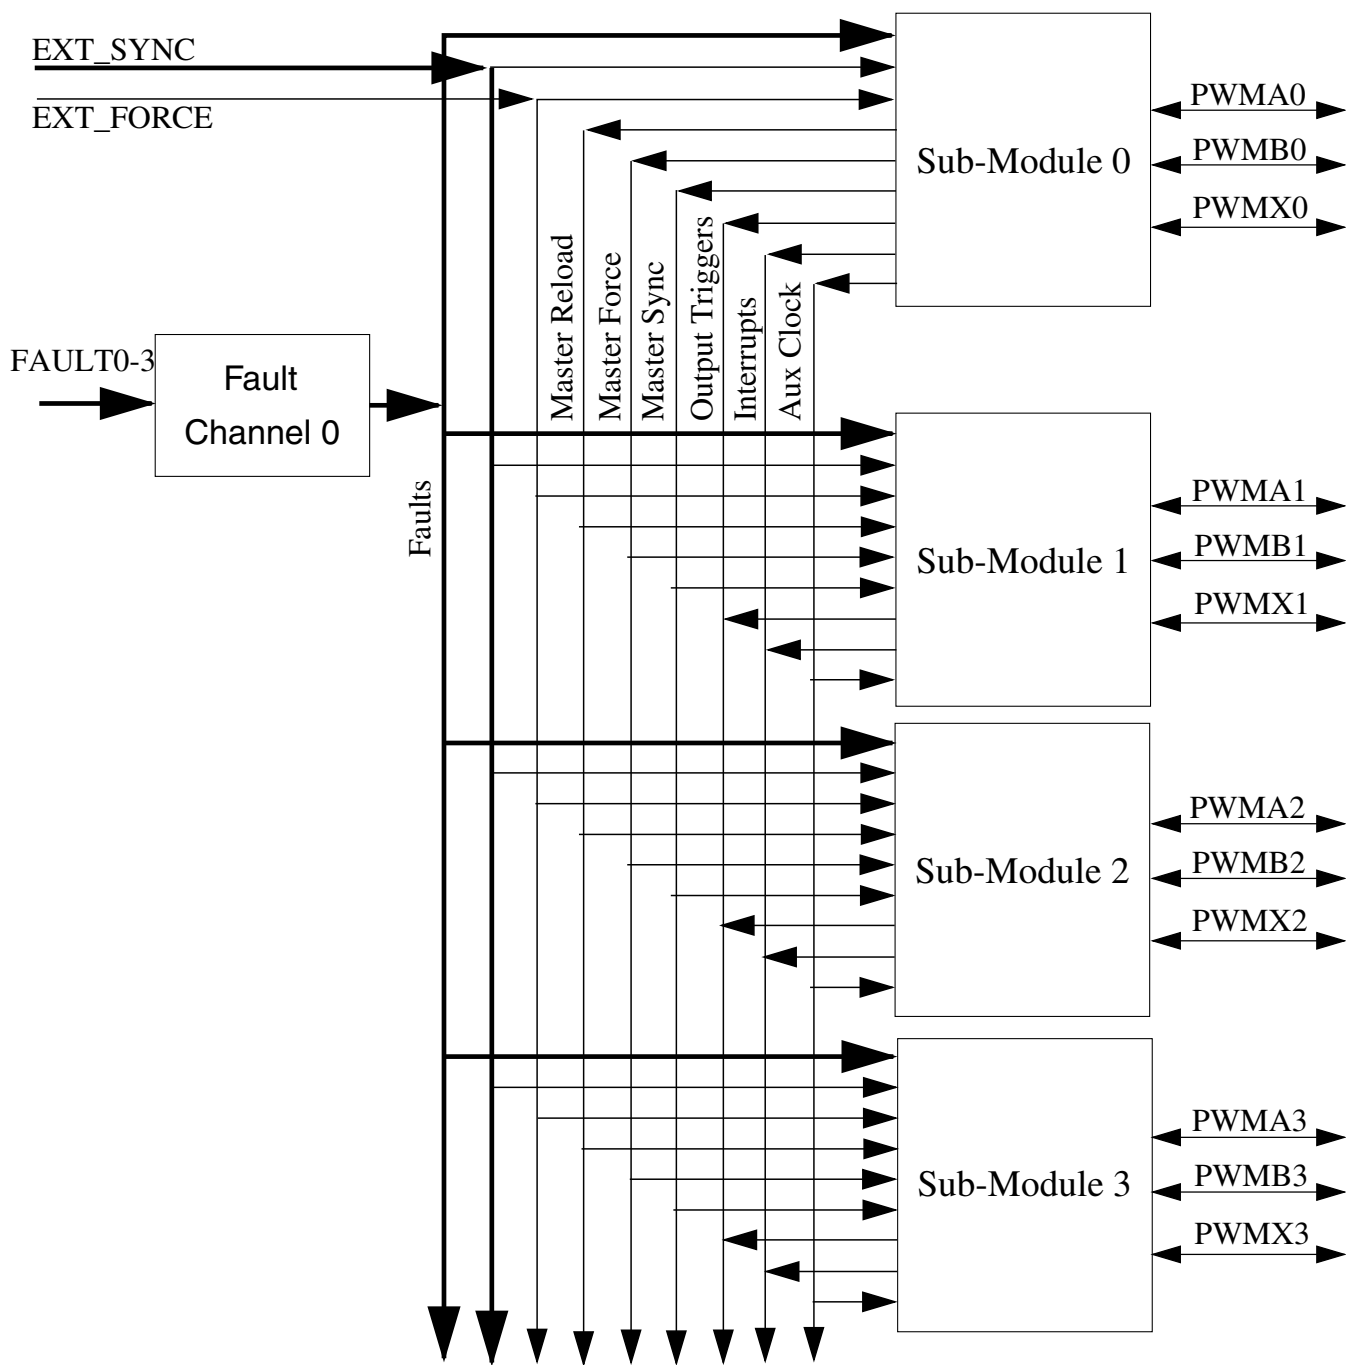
EXT_SYNC
EXT_FORCE

Sub-Module 0
PWMA0
PWMB0
PWMX0

FAULT0-3
Fault
Channel 0

Master Reload
Master Force
Master Sync
Output Triggers
Interrupts
Aux Clock

Faults

Sub-Module 1
PWMA1
PWMB1
PWMX1

Sub-Module 2
PWMA2
PWMB2
PWMX2

Sub-Module 3
PWMA3
PWMB3
PWMX3